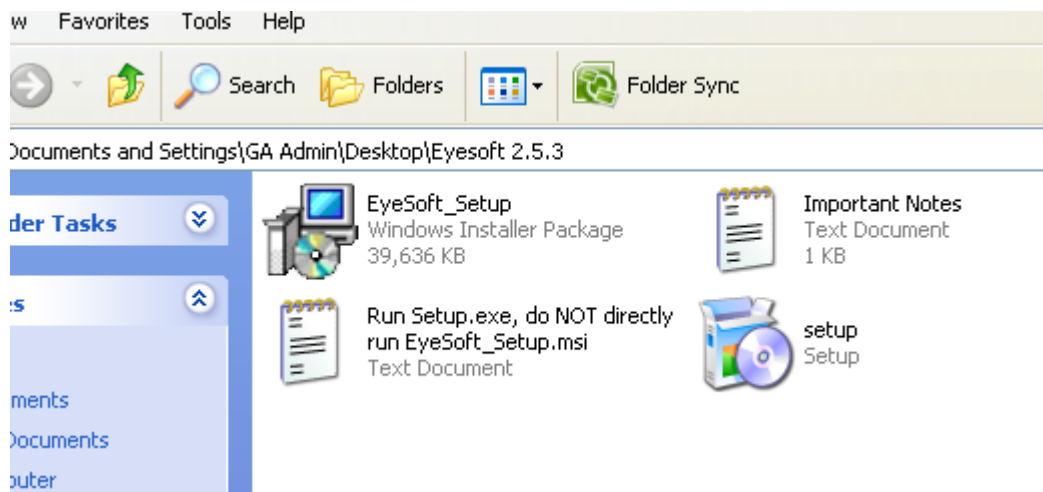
w Favorites Tools Help

Search Folders Folder Sync

Documents and Settings\GA Admin\Desktop\Eyesoft 2.5.3

der Tasks

s

ments
Documents
outer

EyeSoft_Setup
Windows Installer Package
39,636 KB

Important Notes
Text Document
1 KB

Run Setup.exe, do NOT directly run EyeSoft_Setup.msi
Text Document

setup
Setup